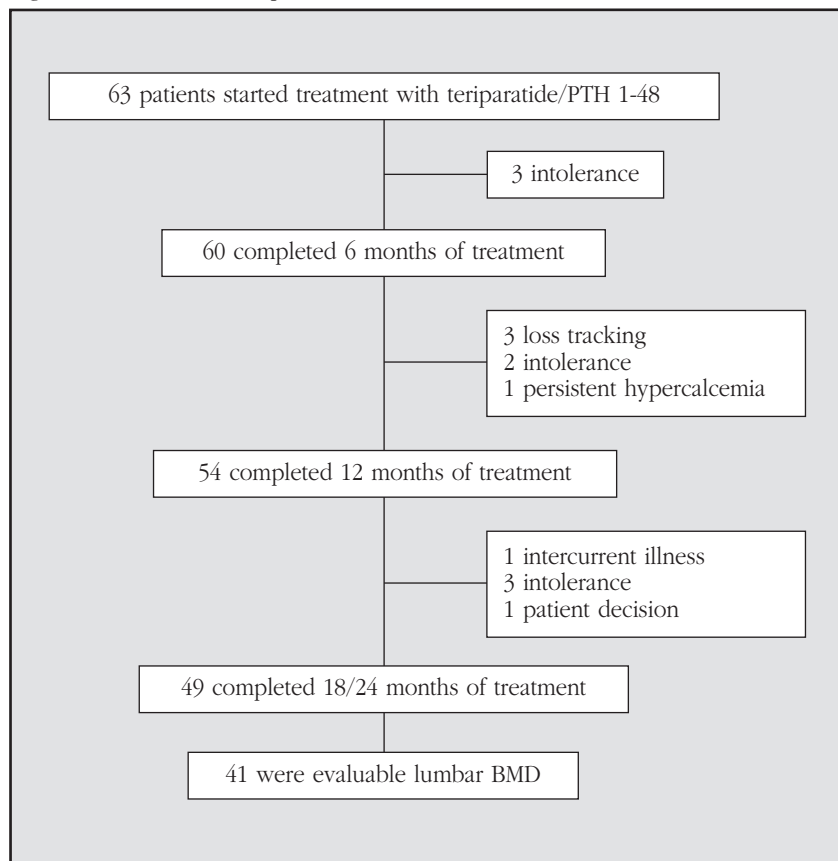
63 patients started treatment with teriparatide/PTH 1-48

3 intolerance

60 completed 6 months of treatment

3 loss tracking
2 intolerance
1 persistent hypercalcemia

54 completed 12 months of treatment

1 intercurrent illness
3 intolerance
1 patient decision

49 completed 18/24 months of treatment

41 were evaluable lumbar BMD